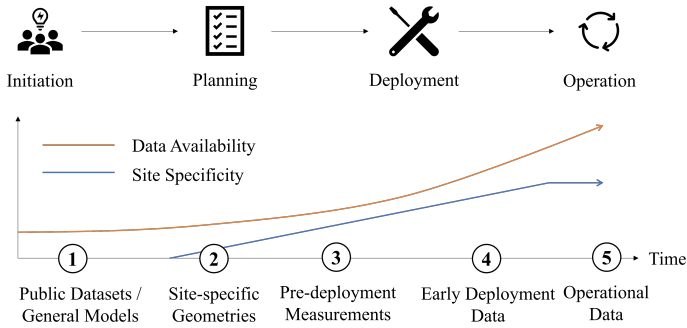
Initiation

Planning

Deployment

Operation

Data Availability

Site Specificity

Time

1
Public Datasets / General Models

2
Site-specific Geometries

3
Pre-deployment Measurements

4
Early Deployment Data

5
Operational Data